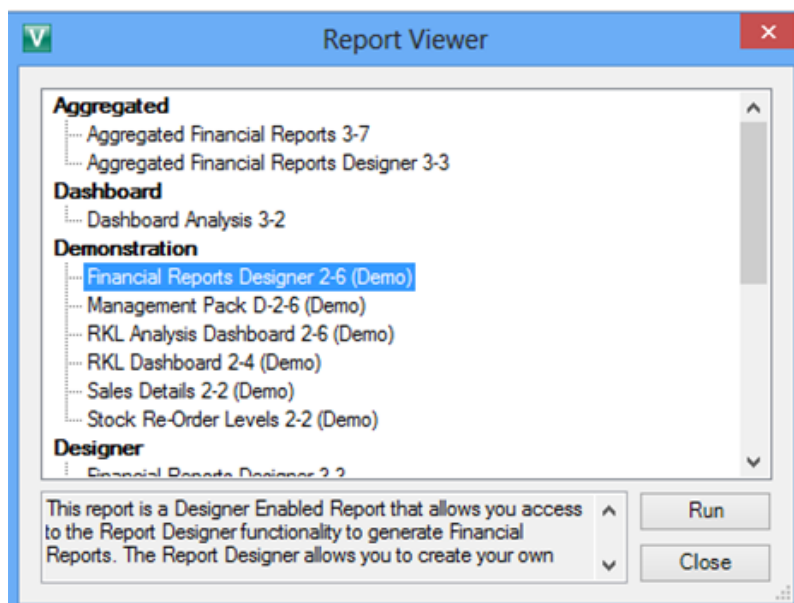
V Report Viewer ×

Aggregated
Aggregated Financial Reports 3-7
Aggregated Financial Reports Designer 3-3
Dashboard
Dashboard Analysis 3-2
Demonstration
Financial Reports Designer 2-6 (Demo)
Management Pack D-2-6 (Demo)
RKL Analysis Dashboard 2-6 (Demo)
RKL Dashboard 2-4 (Demo)
Sales Details 2-2 (Demo)
Stock Re-Order Levels 2-2 (Demo)
Designer
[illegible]

This report is a Designer Enabled Report that allows you access to the Report Designer functionality to generate Financial Reports. The Report Designer allows you to create your own

Run
Close